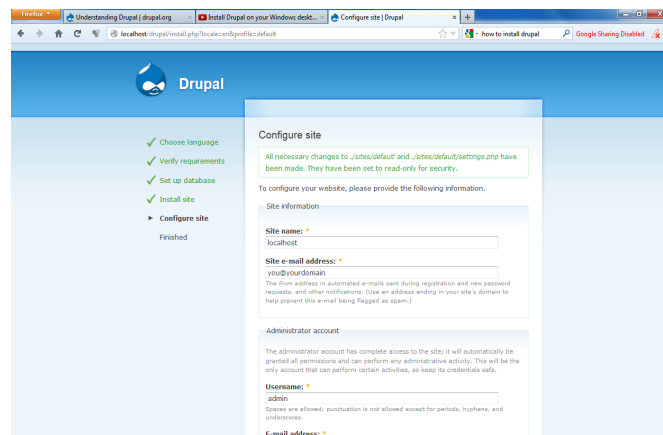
Firefox
Understanding Drupal | drupal.org
Install Drupal on your Windows deskt...
Configure site | Drupal
+
localhost/drupal/install.php?locale=en&profile=default
how to install drupal
Google Sharing Disabled

Drupal

Choose language
Verify requirements
Set up database
Install site
Configure site
Finished

Configure site

All necessary changes to ./sites/default and ./sites/default/settings.php have been made. They have been set to read-only for security.

To configure your website, please provide the following information.

Site information

Site name: *
localhost

Site e-mail address: *
you@yourdomain
The From address in automated e-mails sent during registration and new password requests, and other notifications. (Use an address ending in your site's domain to help prevent this e-mail being flagged as spam.)

Administrator account

The administrator account has complete access to the site; it will automatically be granted all permissions and can perform any administrative activity. This will be the only account that can perform certain activities, so keep its credentials safe.

Username: *
admin
Spaces are allowed; punctuation is not allowed except for periods, hyphens, and underscores.

E-mail address: *